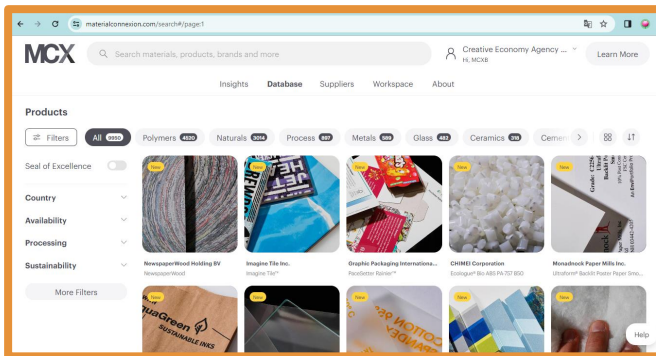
materialconnexion.com/search#/page:1

MCX

Search materials, products, brands and more

Creative Economy Agency ...
Hi, MCXB

Learn More

Insights Database Suppliers Workspace About

Products

Filters

All 8950

Polymers 4530

Naturals 3014

Process 897

Metals 589

Glass 482

Ceramics 318

Cemen

Seal of Excellence

Country

Availability

Processing

Sustainability

More Filters

New

NewspaperWood Holding BV
NewspaperWood

New

Imagine Tile Inc.
Imagine Tile™

New

Graphic Packaging Internationa...
PaceSetter Rainier™

New

CHIMEI Corporation
Ecologun® Bio ABS PA 757 BS0

New

Monadnock Paper Mills Inc.
Ultraform® Backlit Poster Paper Smo...

New

New

New

New

Help